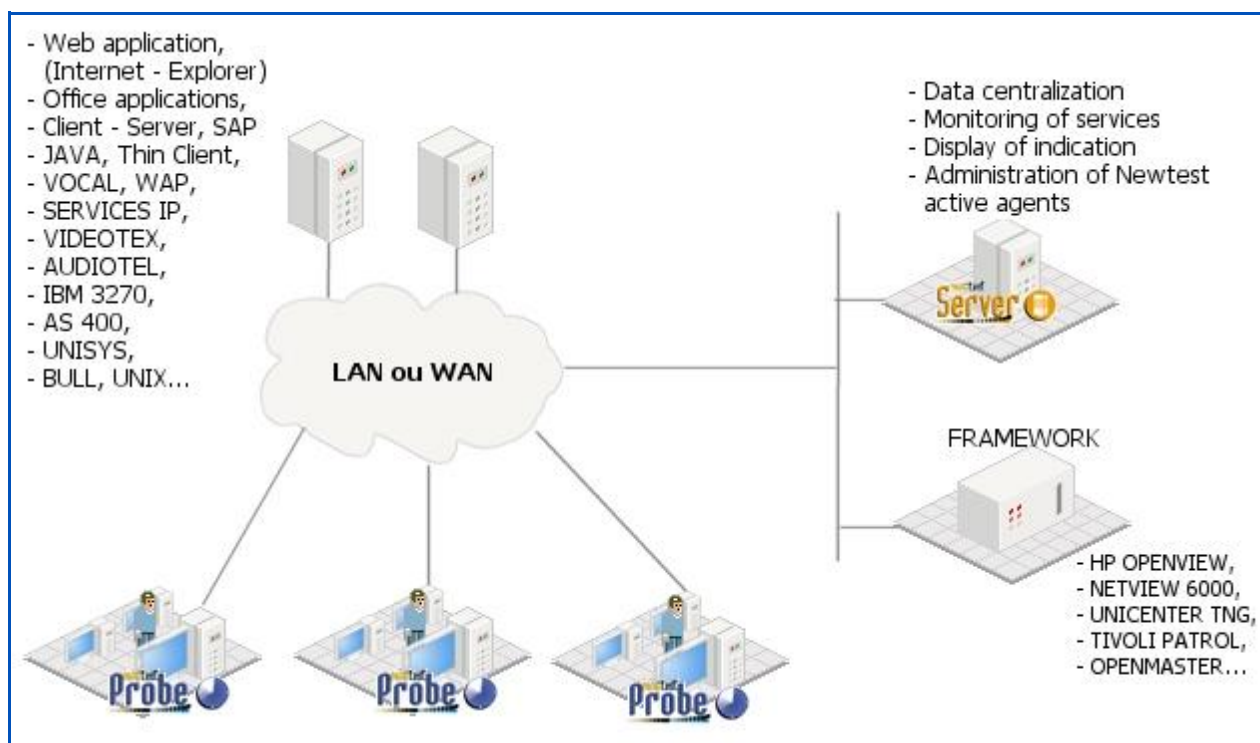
- Web application, (Internet - Explorer)
- Office applications,
- Client - Server, SAP
- JAVA, Thin Client,
- VOCAL, WAP,
- SERVICES IP,
- VIDEOTEX,
- AUDIOTEL,
- IBM 3270,
- AS 400,
- UNISYS,
- BULL, UNIX...

- Data centralization
- Monitoring of services
- Display of indication
- Administration of Newtest active agents

newtest Server

LAN ou WAN

FRAMEWORK

- HP OPENVIEW,
- NETVIEW 6000,
- UNICENTER TNG,
- TIVOLI PATROL,
- OPENMASTER...

newtest Probe

newtest Probe

newtest Probe